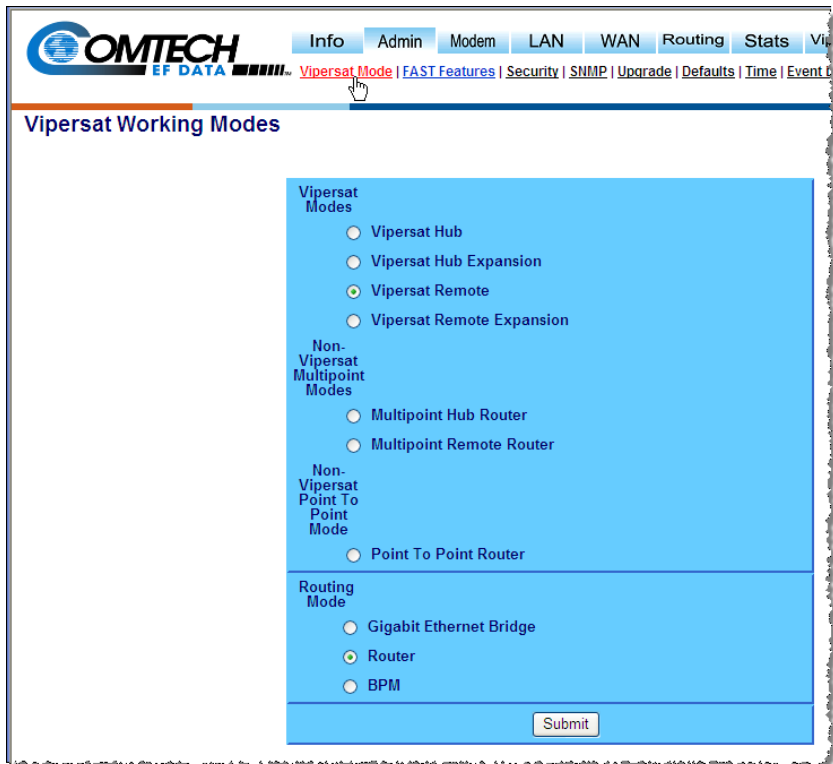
COMTECH EF DATA

Info | Admin | Modem | LAN | WAN | Routing | Stats | Vi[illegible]

Vipersat Mode | FAST Features | Security | SNMP | Upgrade | Defaults | Time | Event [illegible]

Vipersat Working Modes

Vipersat Modes

Vipersat Hub

Vipersat Hub Expansion

Vipersat Remote

Vipersat Remote Expansion

Non-Vipersat Multipoint Modes

Multipoint Hub Router

Multipoint Remote Router

Non-Vipersat Point To Point Mode

Point To Point Router

Routing Mode

Gigabit Ethernet Bridge

Router

BPM

Submit